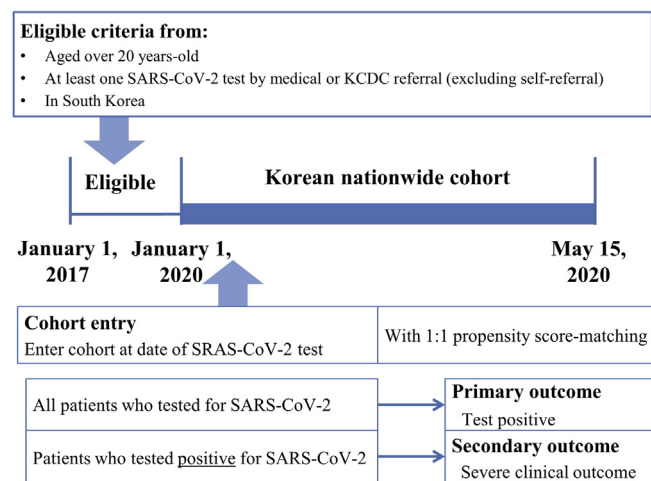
Eligible criteria from:

- Aged over 20 years-old
- At least one SARS-CoV-2 test by medical or KCDC referral (excluding self-referral)
- In South Korea

Eligible

Korean nationwide cohort

January 1, 2017

January 1, 2020

May 15, 2020

Cohort entry
Enter cohort at date of SRAS-CoV-2 test

With 1:1 propensity score-matching

All patients who tested for SARS-CoV-2

Primary outcome
Test positive

Patients who tested positive for SARS-CoV-2

Secondary outcome
Severe clinical outcome